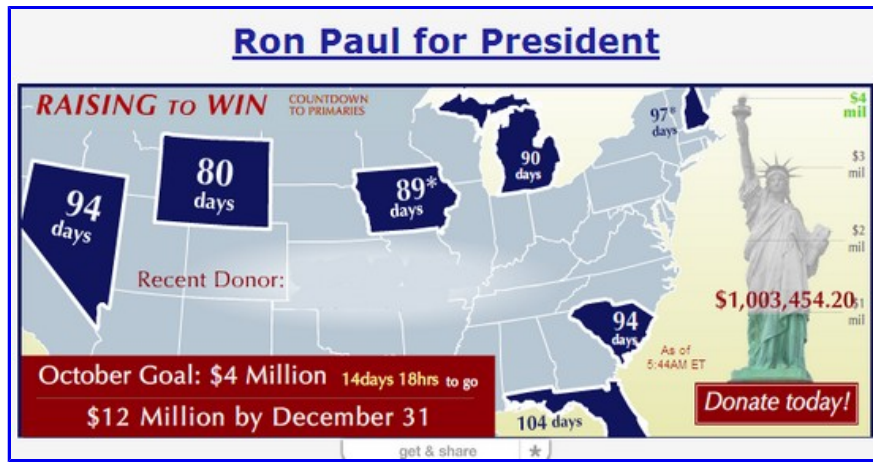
Ron Paul for President

RAISING TO WIN COUNTDOWN TO PRIMARIES

94 days

80 days

89* days

90 days

97* days

$4 mil

$3 mil

$2 mil

$1 mil

Recent Donor:

94 days

As of 5:44AM ET

$1,003,454.20

October Goal: $4 Million 14days 18hrs to go

$12 Million by December 31

104 days

Donate today!

get & share